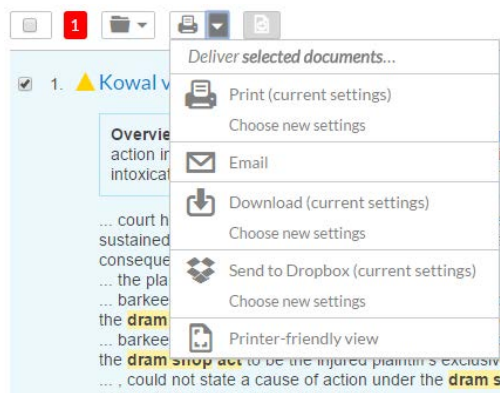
1

1. Kowal v

Overvie
action in
intoxicat

... court h
sustained
conseque
... the pla
... barkee
the dram
... barkee
the dram shop act to be the injured plaintiff's exclusiv
... , could not state a cause of action under the dram s

Deliver selected documents...

Print (current settings)

Choose new settings

Email

Download (current settings)

Choose new settings

Send to Dropbox (current settings)

Choose new settings

Printer-friendly view